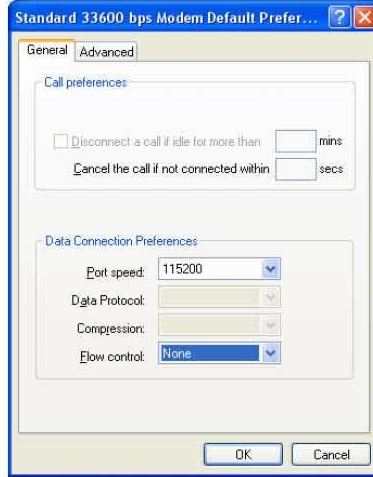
Standard 33600 bps Modem Default Prefer...

General Advanced

Call preferences

Disconnect a call if idle for more than mins

Cancel the call if not connected within secs

Data Connection Preferences

Port speed: 115200

Data Protocol:

Compression:

Flow control: None

OK Cancel